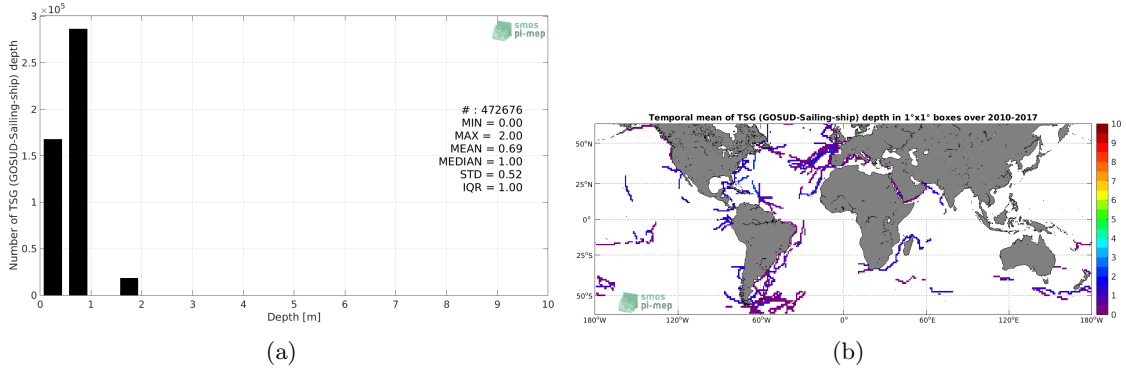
$\times 10^5$
3
2.5
2
1.5
1
0.5
0
Number of TSG (GOSUD-Sailing-ship) depth
smos pi-mep
# : 472676
MIN = 0.00
MAX = 2.00
MEAN = 0.69
MEDIAN = 1.00
STD = 0.52
IQR = 1.00
0 1 2 3 4 5 6 7 8 9 10
Depth [m]

(a)

Temporal mean of TSG (GOSUD-Sailing-ship) depth in 1°x1° boxes over 2010-2017
50°N
25°N
0°
25°S
50°S
smos pi-mep
180°W 120°W 60°W 0° 60°E 120°E 180°W
10
9
8
7
6
5
4
3
2
1
0

(b)